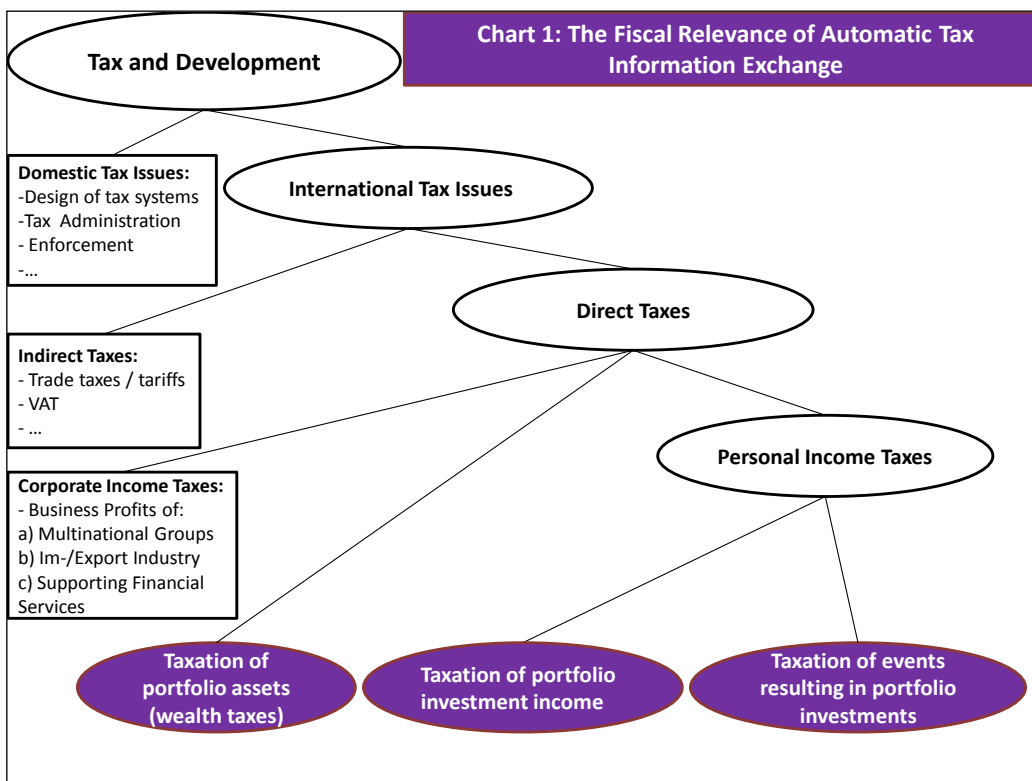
Chart 1: The Fiscal Relevance of Automatic Tax Information Exchange

Tax and Development

Domestic Tax Issues:
-Design of tax systems
-Tax Administration
- Enforcement
-...

International Tax Issues

Direct Taxes

Indirect Taxes:
- Trade taxes / tariffs
- VAT
- ...

Personal Income Taxes

Corporate Income Taxes:
- Business Profits of:
a) Multinational Groups
b) Im-/Export Industry
c) Supporting Financial Services

Taxation of portfolio assets (wealth taxes)

Taxation of portfolio investment income

Taxation of events resulting in portfolio investments